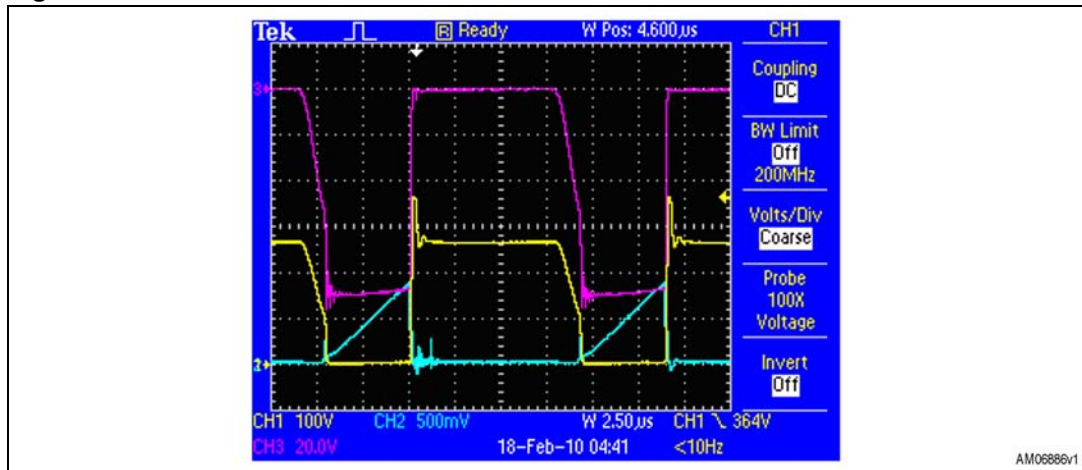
Tek

R Ready

W Pos: 4.600$\mu$s

CH1

Coupling

DC

BW Limit

Off

200MHz

Volts/Div

Coarse

Probe

100X

Voltage

Invert

Off

3

2

CH1 100V

CH2 500mV

W 2.50$\mu$s

CH1 \ 364V

CH3 20.0V

18-Feb-10 04:41

<10Hz

AM06886v1